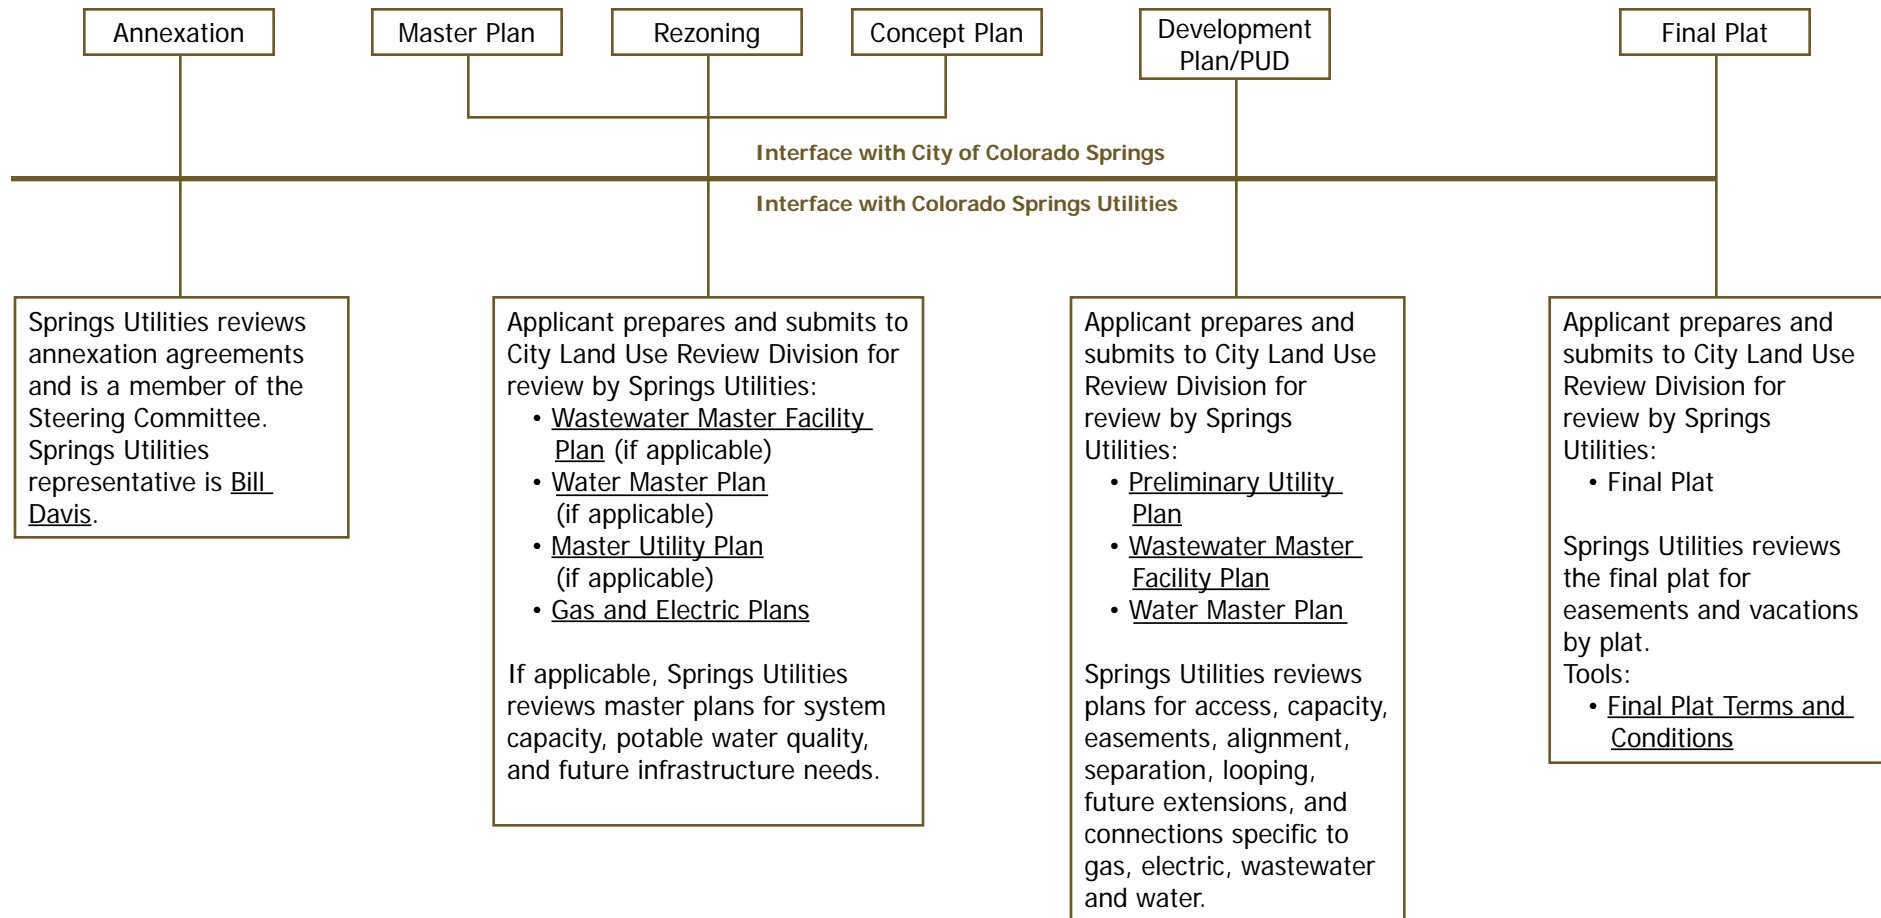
Annexation

Master Plan

Rezoning

Concept Plan

Development Plan/PUD

Final Plat

Interface with City of Colorado Springs

Interface with Colorado Springs Utilities

Springs Utilities reviews annexation agreements and is a member of the Steering Committee. Springs Utilities representative is Bill Davis.

Applicant prepares and submits to City Land Use Review Division for review by Springs Utilities:
• Wastewater Master Facility Plan (if applicable)
• Water Master Plan (if applicable)
• Master Utility Plan (if applicable)
• Gas and Electric Plans

If applicable, Springs Utilities reviews master plans for system capacity, potable water quality, and future infrastructure needs.

Applicant prepares and submits to City Land Use Review Division for review by Springs Utilities:
• Preliminary Utility Plan
• Wastewater Master Facility Plan
• Water Master Plan

Springs Utilities reviews plans for access, capacity, easements, alignment, separation, looping, future extensions, and connections specific to gas, electric, wastewater and water.

Applicant prepares and submits to City Land Use Review Division for review by Springs Utilities:
• Final Plat

Springs Utilities reviews the final plat for easements and vacations by plat.
Tools:
• Final Plat Terms and Conditions